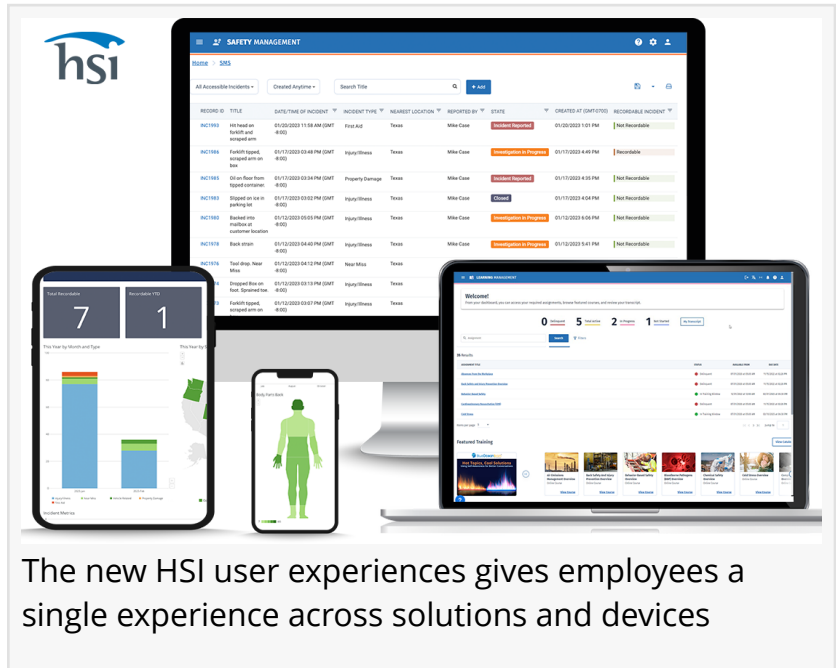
hsi

SAFETY MANAGEMENT

Home > SMS

All Accessible Incidents | Created Anytime | Search Title | + Add

| RECORD ID | TITLE | DATE/TIME OF INCIDENT | INCIDENT TYPE | NEAREST LOCATION | REPORTED BY | STATE | CREATED AT (GMT-0700) | RECORDABLE INCIDENT |
|---|---|---|---|---|---|---|---|---|
| INC1993 | Hit head on forklift and scraped arm | 01/20/2023 11:58 AM (GMT -8:00) | First Aid | Texas | Mike Case | Incident Reported | 01/20/2023 1:01 PM | Not Recordable |
| INC1986 | Forklift tipped, scraped arm on box | 01/17/2023 03:48 PM (GMT -8:00) | Injury/Illness | Texas | Mike Case | Investigation in Progress | 01/17/2023 4:49 PM | Recordable |
| INC1985 | Oil on floor from tipped container. | 01/17/2023 03:34 PM (GMT -8:00) | Property Damage | Texas | Mike Case | Incident Reported | 01/17/2023 4:35 PM | Not Recordable |
| INC1983 | Slipped on ice in parking lot | 01/17/2023 03:02 PM (GMT -8:00) | Injury/Illness | Texas | Mike Case | Closed | 01/17/2023 4:04 PM | Not Recordable |
| INC1980 | Backed into mailbox at customer location | 01/12/2023 05:05 PM (GMT -8:00) | Injury/Illness | Texas | Mike Case | Investigation in Progress | 01/12/2023 6:06 PM | Not Recordable |
| INC1978 | Back strain | 01/12/2023 04:40 PM (GMT -8:00) | Injury/Illness | Texas | Mike Case | Investigation in Progress | 01/12/2023 5:41 PM | Not Recordable |
| INC1976 | Tool drop. Near Miss | 01/12/2023 04:12 PM (GMT -8:00) | Near Miss | Texas | | | | |
| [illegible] | Dropped Box on foot. Sprained toe. | 01/12/2023 03:18 PM (GMT -8:00) | Injury/Illness | Texas | | | | |
| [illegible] | Forklift tipped, scraped arm on | 01/12/2023 03:07 PM (GMT -8:00) | Injury/Illness | Texas | | | | |

Total Recordable
7
Recordable YTD
1

This Year by Month and Type
This Year by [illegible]

Incident Metrics

Body Parts Board

LEARNING MANAGEMENT

Welcome!

0 Delinquent 5 Past window 2 In Progress 1 Not Started

Featured Training

The new HSI user experiences gives employees a single experience across solutions and devices